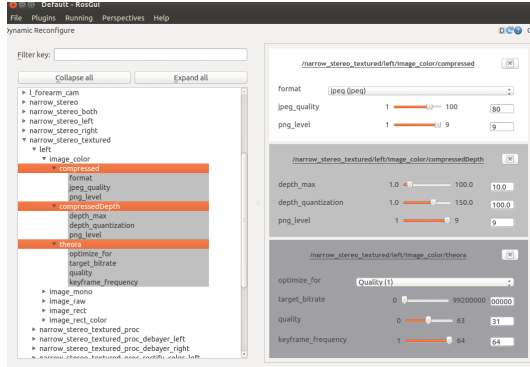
Default - RosGui

File Plugins Running Perspectives Help

Dynamic Reconfigure

Filter key:

Collapse all

Expand all

l_forearm_cam
narrow_stereo
narrow_stereo_both
narrow_stereo_left
narrow_stereo_right
narrow_stereo_textured
left
image_color
compressed
format
jpeg_quality
png_level
compressedDepth
depth_max
depth_quantization
png_level
theora
optimize_for
target_bitrate
quality
keyframe_frequency
image_mono
image_raw
image_rect
image_rect_color
narrow_stereo_textured_proc
narrow_stereo_textured_proc_debayer_left
narrow_stereo_textured_proc_debayer_right
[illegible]

/narrow_stereo_textured/left/image_color/compressed

format jpeg (jpeg)
jpeg_quality 1 100 80
png_level 1 9 9

/narrow_stereo_textured/left/image_color/compressedDepth

depth_max 1.0 100.0 10.0
depth_quantization 1.0 150.0 100.0
png_level 1 9 9

/narrow_stereo_textured/left/image_color/theora

optimize_for Quality (1)
target_bitrate 0 99200000 00000
quality 0 63 31
keyframe_frequency 1 64 64